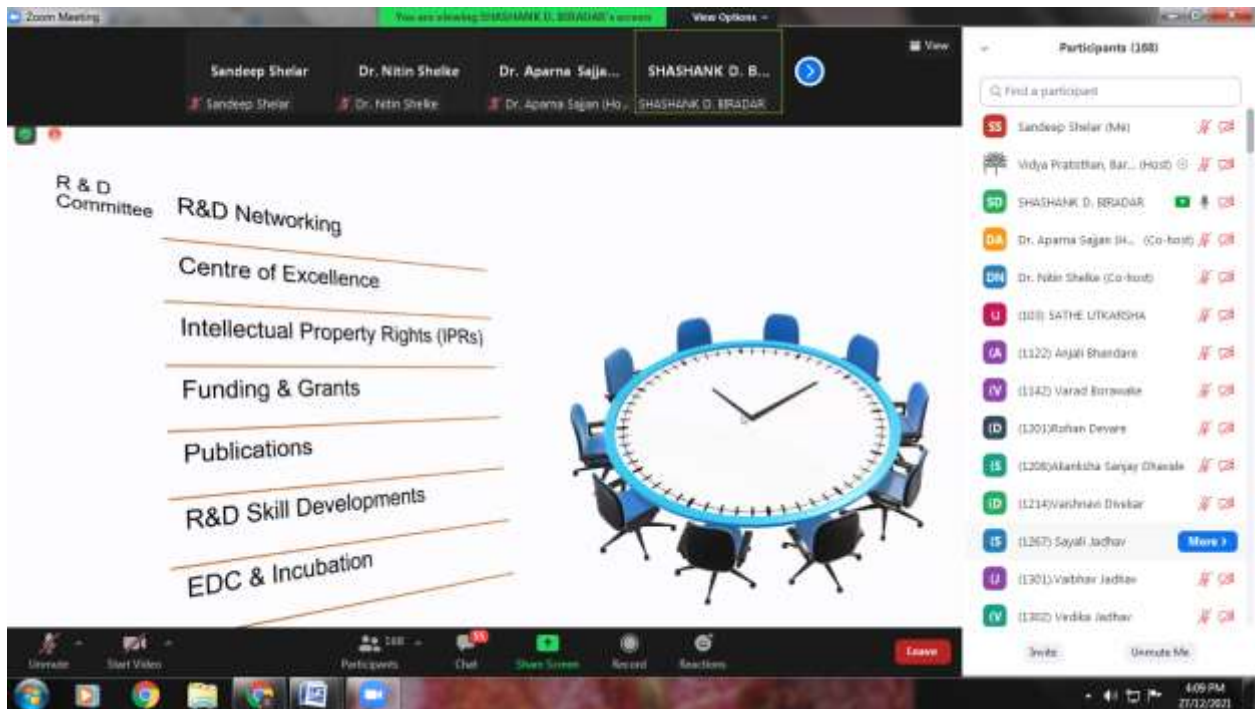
Zoom Meeting

You are viewing SHASHANK D. BIRADAR's screen

View Options

Sandeep Shelar
Sandeep Shelar

Dr. Nitin Shelke
Dr. Nitin Shelke

Dr. Aparna Sajja...
Dr. Aparna Sajjan (Ho...

SHASHANK D. B...
SHASHANK D. BIRADAR

View

R & D Committee

R&D Networking

Centre of Excellence

Intellectual Property Rights (IPRs)

Funding & Grants

Publications

R&D Skill Developments

EDC & Incubation

Participants (168)

Find a participant

SS Sandeep Shelar (Me)

Vidya Pratishthan, Bar... (Host)

SD SHASHANK D. BIRADAR

DA Dr. Aparna Sajjan (H... (Co-host)

DN Dr. Nitin Shelke (Co-host)

U (103) SATHE UTKARSHA

(A (1122) Anjali Bhandare

(V (1142) Varad Borawake

(D (1201)Rohan Devare

(S (1208)Akanksha Sanjay Dhavale

(D (1214)Vaishnavi Divekar

(S (1267) Sayali Jadhav

More >

(J (1301)-Vaibhav Jadhav

(V (1302) Vedika Jadhav

Invite

Unmute Me

Unmute

Start Video

168

Participants

55

Chat

Share Screen

Record

Reactions

Leave

4:09 PM
27/12/2021